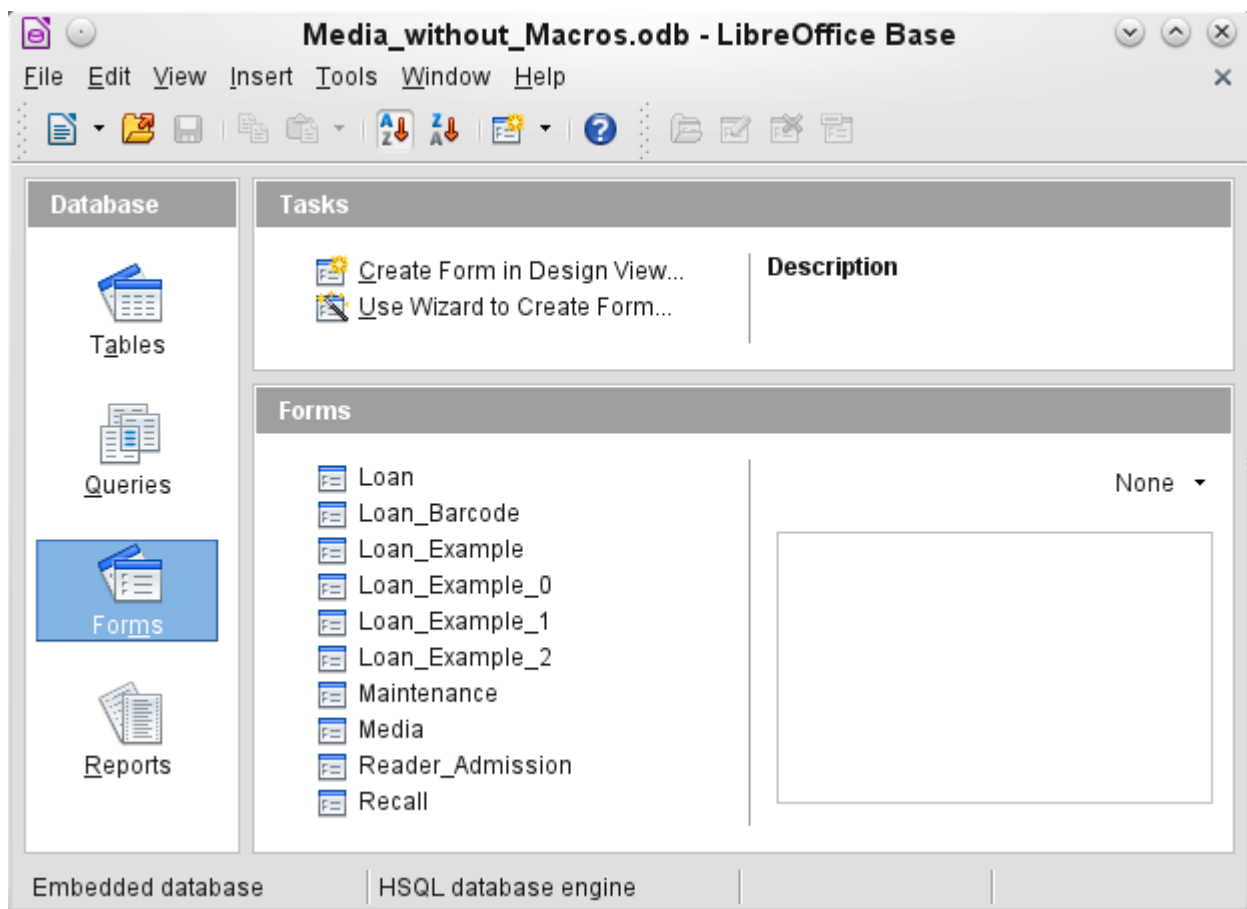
Media_without_Macros.odb - LibreOffice Base

File Edit View Insert Tools Window Help

Database

Tables

Queries

Forms

Reports

Tasks

Create Form in Design View...
Use Wizard to Create Form...

Description

Forms

Loan
Loan_Barcode
Loan_Example
Loan_Example_0
Loan_Example_1
Loan_Example_2
Maintenance
Media
Reader_Admission
Recall

None

Embedded database | HSQL database engine